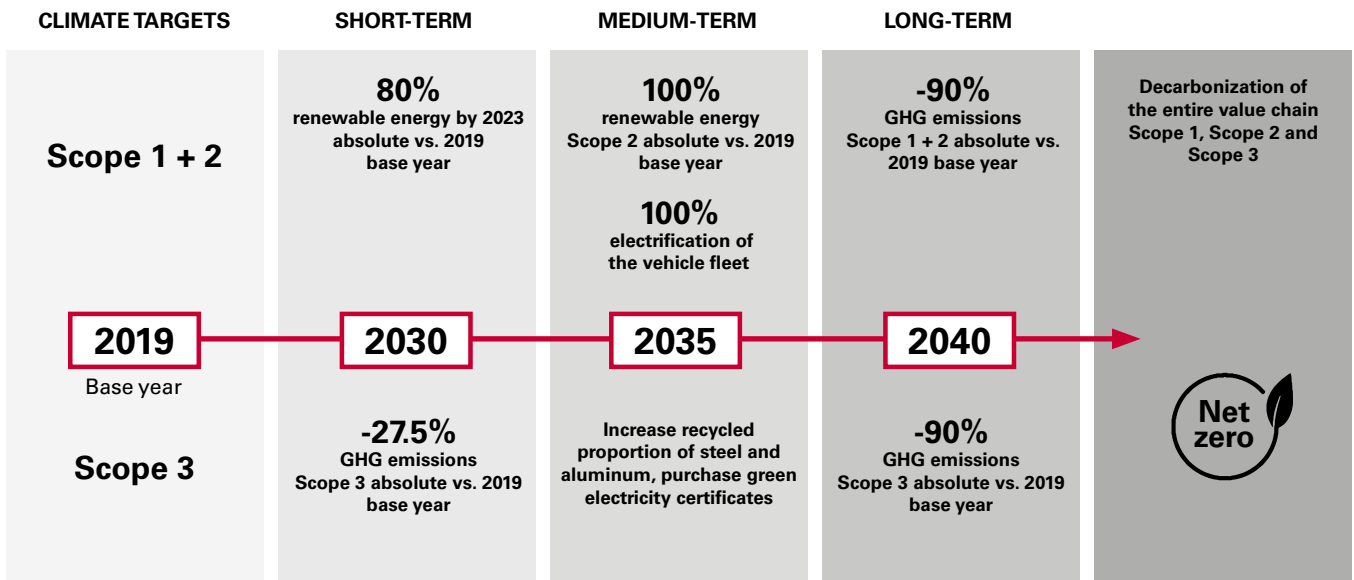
CLIMATE TARGETS

Scope 1 + 2

2019
Base year

Scope 3

SHORT-TERM

80%
renewable energy by 2023 absolute vs. 2019 base year

2030

-27.5%
GHG emissions Scope 3 absolute vs. 2019 base year

MEDIUM-TERM

100%
renewable energy Scope 2 absolute vs. 2019 base year

100%
electrification of the vehicle fleet

2035

Increase recycled proportion of steel and aluminum, purchase green electricity certificates

LONG-TERM

-90%
GHG emissions Scope 1 + 2 absolute vs. 2019 base year

2040

-90%
GHG emissions Scope 3 absolute vs. 2019 base year

Decarbonization of the entire value chain Scope 1, Scope 2 and Scope 3

Net zero